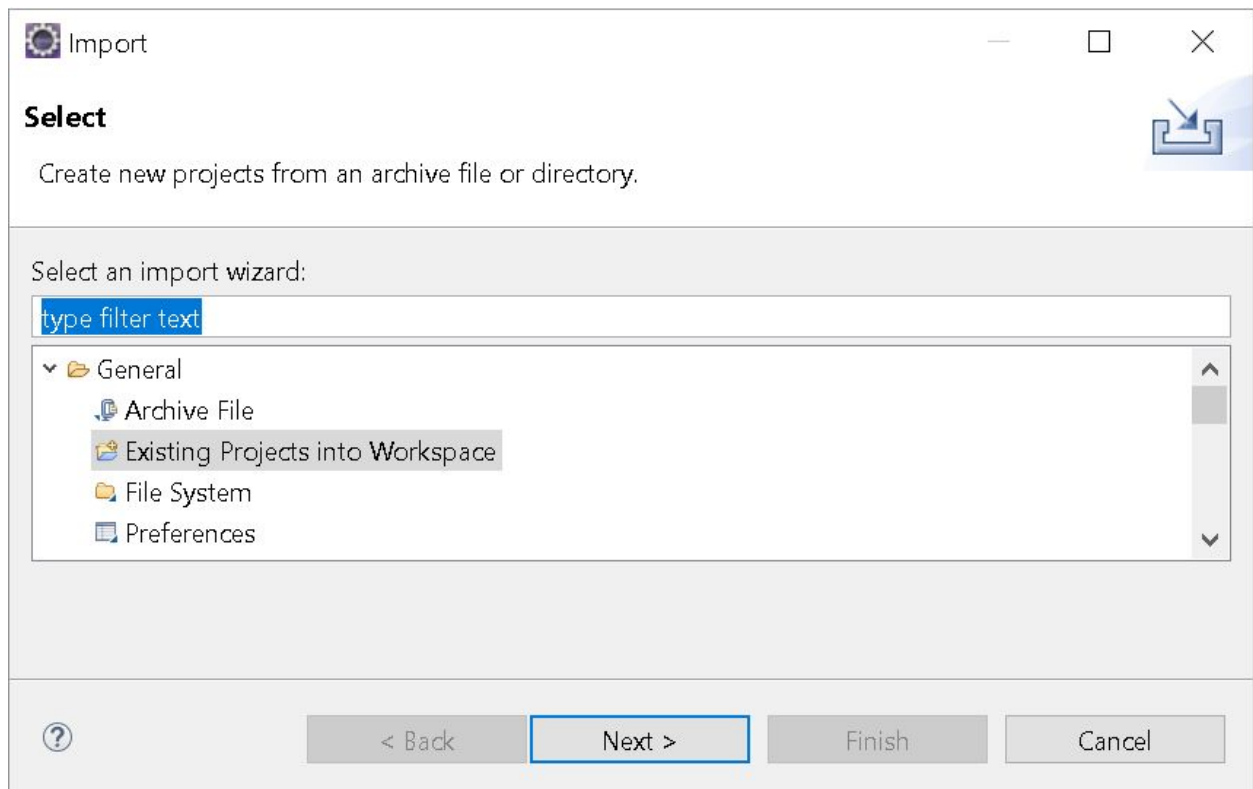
Import

Select

Create new projects from an archive file or directory.

Select an import wizard:

type filter text

General
Archive File
Existing Projects into Workspace
File System
Preferences

?

< Back
Next >
Finish
Cancel